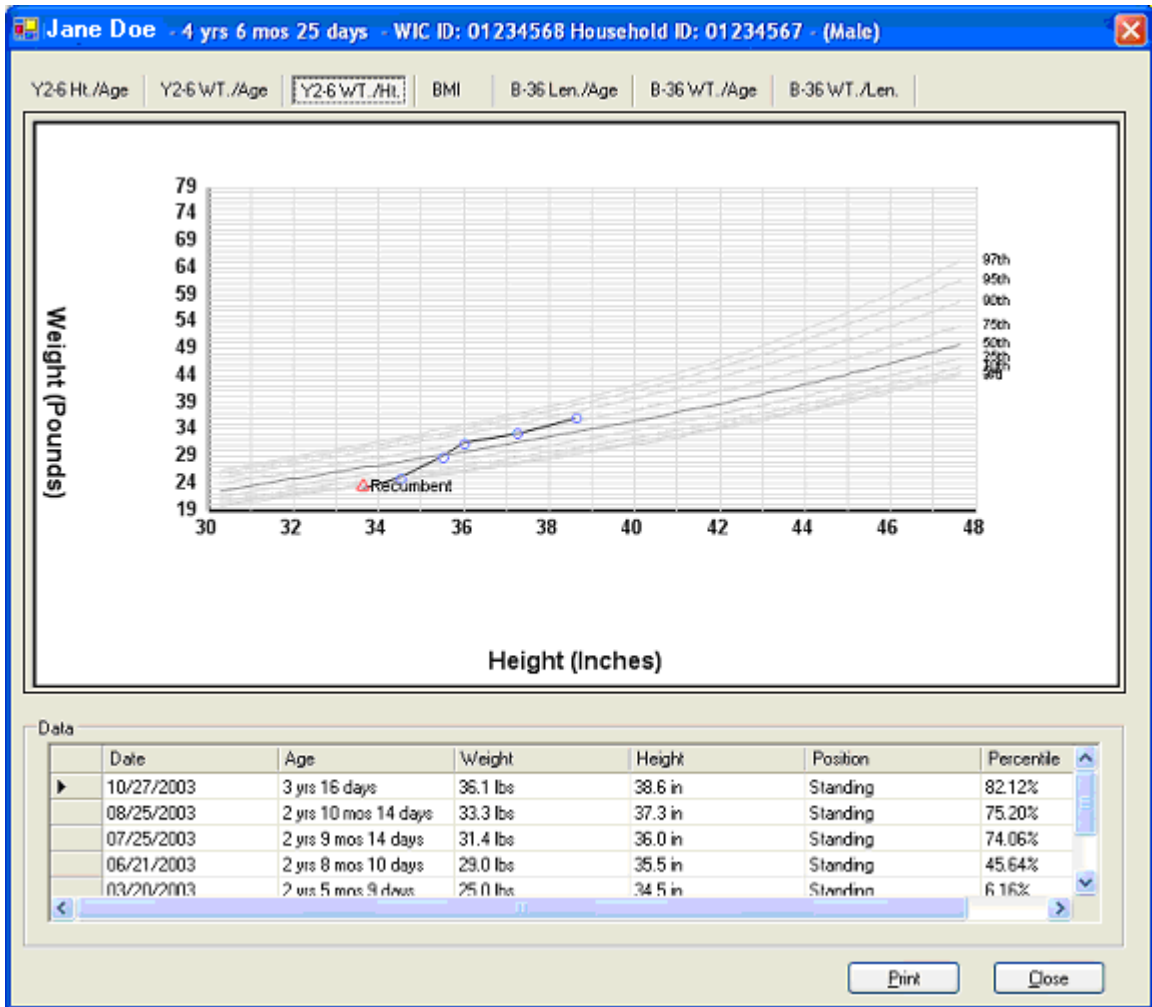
Jane Doe - 4 yrs 6 mos 25 days - WIC ID: 01234568 Household ID: 01234567 - (Male)

Y2-6 Ht./Age Y2-6 WT./Age Y2-6 WT./Ht. BMI B-36 Len./Age B-36 WT./Age B-36 WT./Len.

79
74
69
64
59
54
49
44
39
34
29
24
19

Weight (Pounds)

30 32 34 36 38 40 42 44 46 48

Recumbent

97th
95th
90th
75th
50th
25th
10th
5th
3rd

Height (Inches)

Data

| | Date | Age | Weight | Height | Position | Percentile |
|---|---|---|---|---|---|---|
| ▶ | 10/27/2003 | 3 yrs 16 days | 36.1 lbs | 38.6 in | Standing | 82.12% |
| | 08/25/2003 | 2 yrs 10 mos 14 days | 33.3 lbs | 37.3 in | Standing | 75.20% |
| | 07/25/2003 | 2 yrs 9 mos 14 days | 31.4 lbs | 36.0 in | Standing | 74.06% |
| | 06/21/2003 | 2 yrs 8 mos 10 days | 29.0 lbs | 35.5 in | Standing | 45.64% |
| | 03/20/2003 | 2 yrs 5 mos 9 days | 25.0 lbs | 34.5 in | Standing | 6.16% |

Print Close